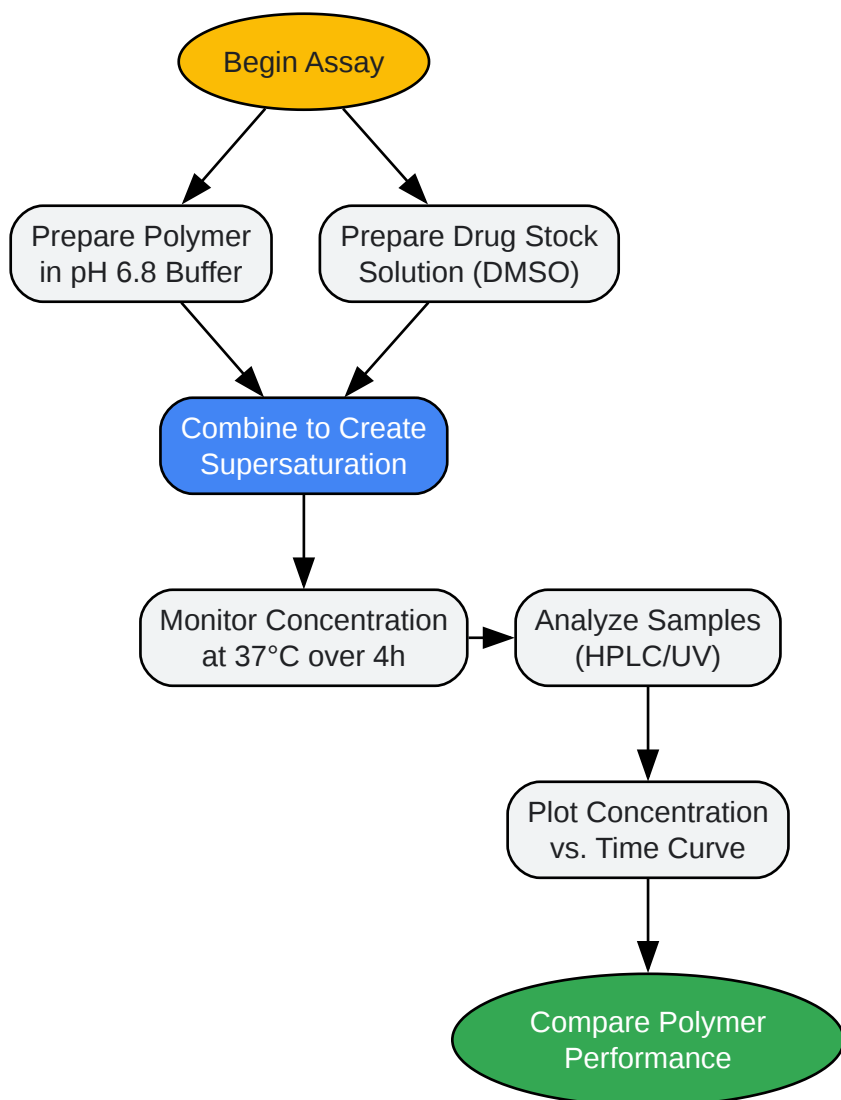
Begin Assay

Prepare Polymer in pH 6.8 Buffer

Prepare Drug Stock Solution (DMSO)

Combine to Create Supersaturation

Monitor Concentration at 37°C over 4h

Analyze Samples (HPLC/UV)

Plot Concentration vs. Time Curve

Compare Polymer Performance